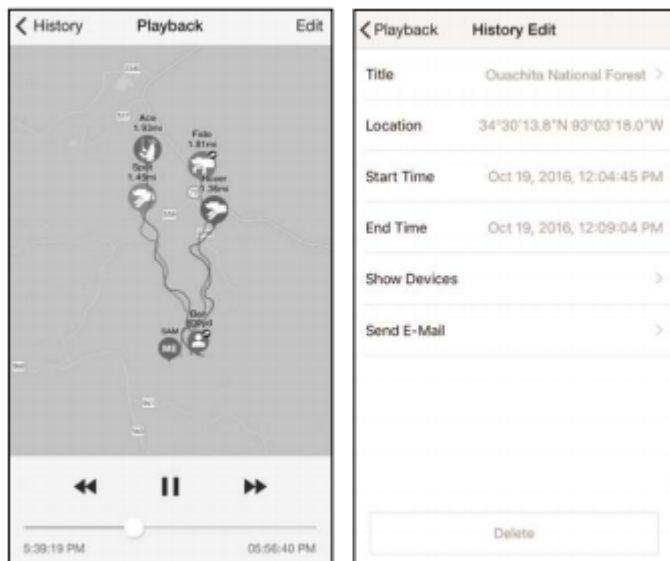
History Playback Edit

Ace 1.93mi

Fido 1.81mi

Spot 1.45mi

Rover 1.36mi

SAM

Bon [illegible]

5:39:19 PM 05:56:40 PM

Playback History Edit

Title Ouachita National Forest >

Location 34°30'13.8"N 93°03'18.0"W

Start Time Oct 19, 2016, 12:04:45 PM

End Time Oct 19, 2016, 12:09:04 PM

Show Devices >

Send E-Mail >

Delete